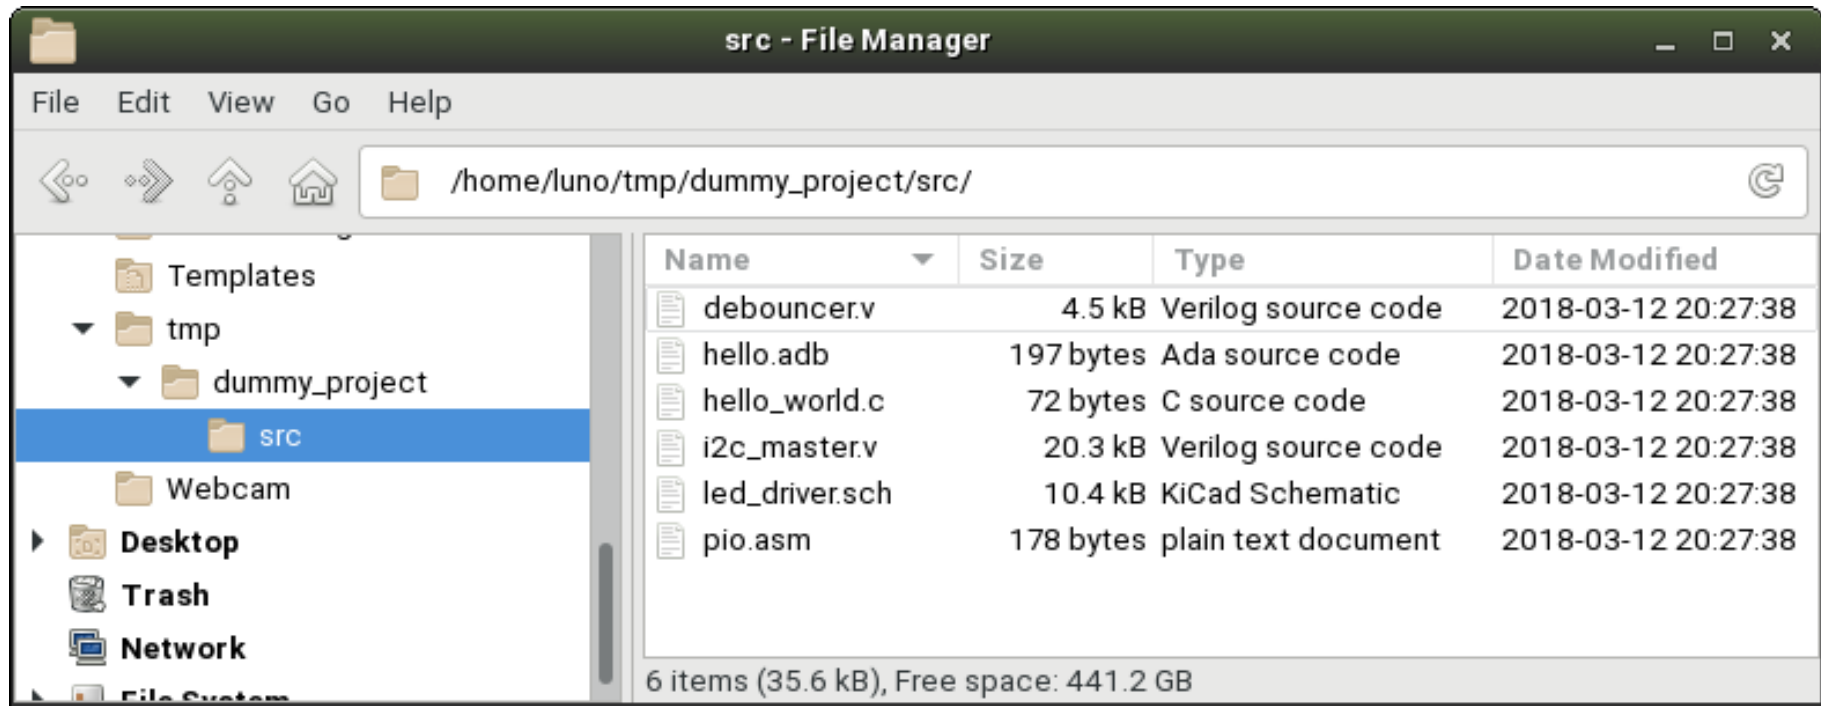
src - File Manager

File Edit View Go Help

/home/luno/tmp/dummy_project/src/

Templates
tmp
dummy_project
src
Webcam
Desktop
Trash
Network
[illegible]

| Name | Size | Type | Date Modified |
|---|---|---|---|
| debouncer.v | 4.5 kB | Verilog source code | 2018-03-12 20:27:38 |
| hello.adb | 197 bytes | Ada source code | 2018-03-12 20:27:38 |
| hello_world.c | 72 bytes | C source code | 2018-03-12 20:27:38 |
| i2c_master.v | 20.3 kB | Verilog source code | 2018-03-12 20:27:38 |
| led_driver.sch | 10.4 kB | KiCad Schematic | 2018-03-12 20:27:38 |
| pio.asm | 178 bytes | plain text document | 2018-03-12 20:27:38 |

6 items (35.6 kB), Free space: 441.2 GB